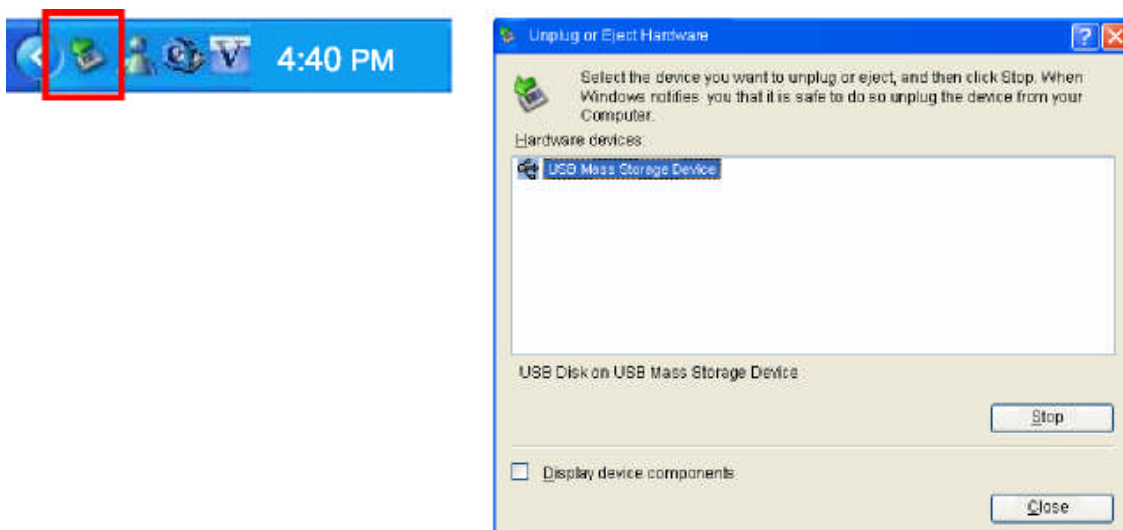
V 4:40 PM

Unplug or Eject Hardware

?

Select the device you want to unplug or eject, and then click Stop. When Windows notifies you that it is safe to do so unplug the device from your Computer.

Hardware devices:

USB Mass Storage Device

USB Disk on USB Mass Storage Device

Stop

Display device components

Close